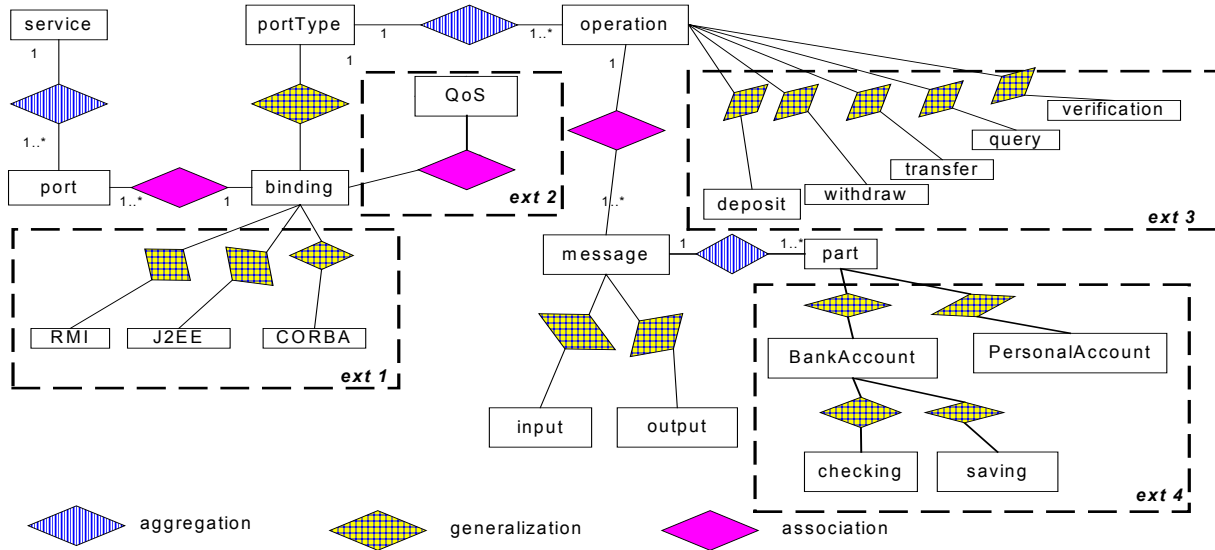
service

1

1..*

port

1..*

1

binding

portType

1

1

1..*

operation

1

QoS

ext 2

1..*

deposit

withdraw

transfer

query

verification

ext 3

RMI

J2EE

CORBA

ext 1

message

1

1..*

part

input

output

BankAccount

PersonalAccount

checking

saving

ext 4

aggregation

generalization

association